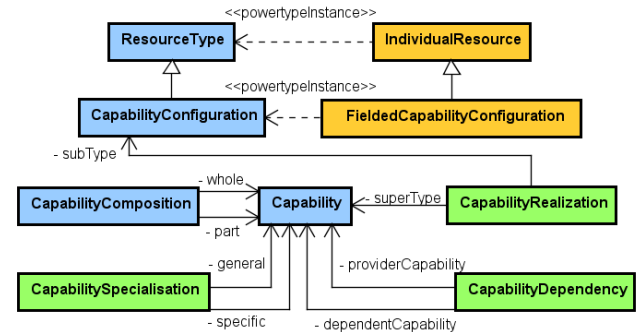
<<powertypeInstance>>

ResourceType

IndividualResource

<<powertypeInstance>>

CapabilityConfiguration

FieldedCapabilityConfiguration

- subType

- whole

CapabilityComposition

Capability

- superType

CapabilityRealization

- part

- general

- providerCapability

CapabilitySpecialisation

CapabilityDependency

- specific

- dependentCapability